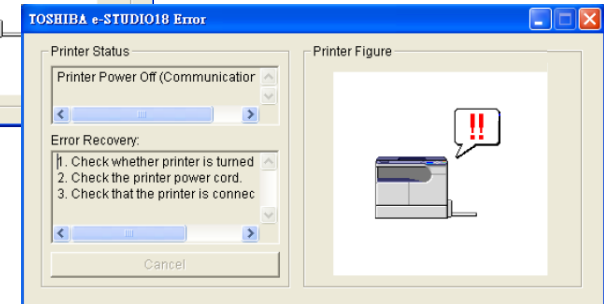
TOSHIBA e-STUDIO18 Error

Printer Status

Printer Power Off (Communicatior

Error Recovery:

1. Check whether printer is turned
2. Check the printer power cord.
3. Check that the printer is connec

Cancel

Printer Figure

!!